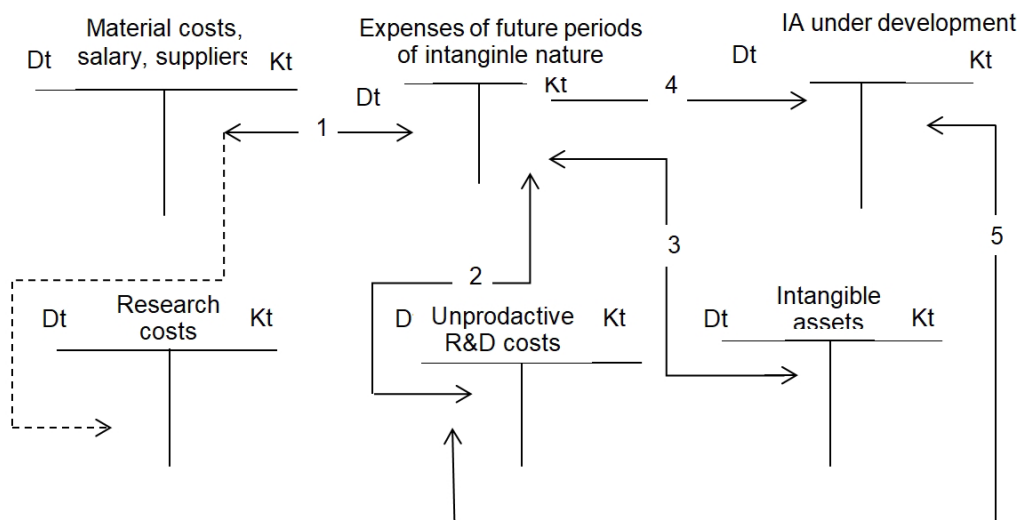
Material costs, salary, suppliers
Dt
Kt

Expenses of future periods of intanginle nature
Dt
Kt

IA under development
Dt
Kt

1
4
2
3
5

Research costs
Dt
Kt

D
Unprodactive R&D costs
Kt

Intangible assets
Dt
Kt